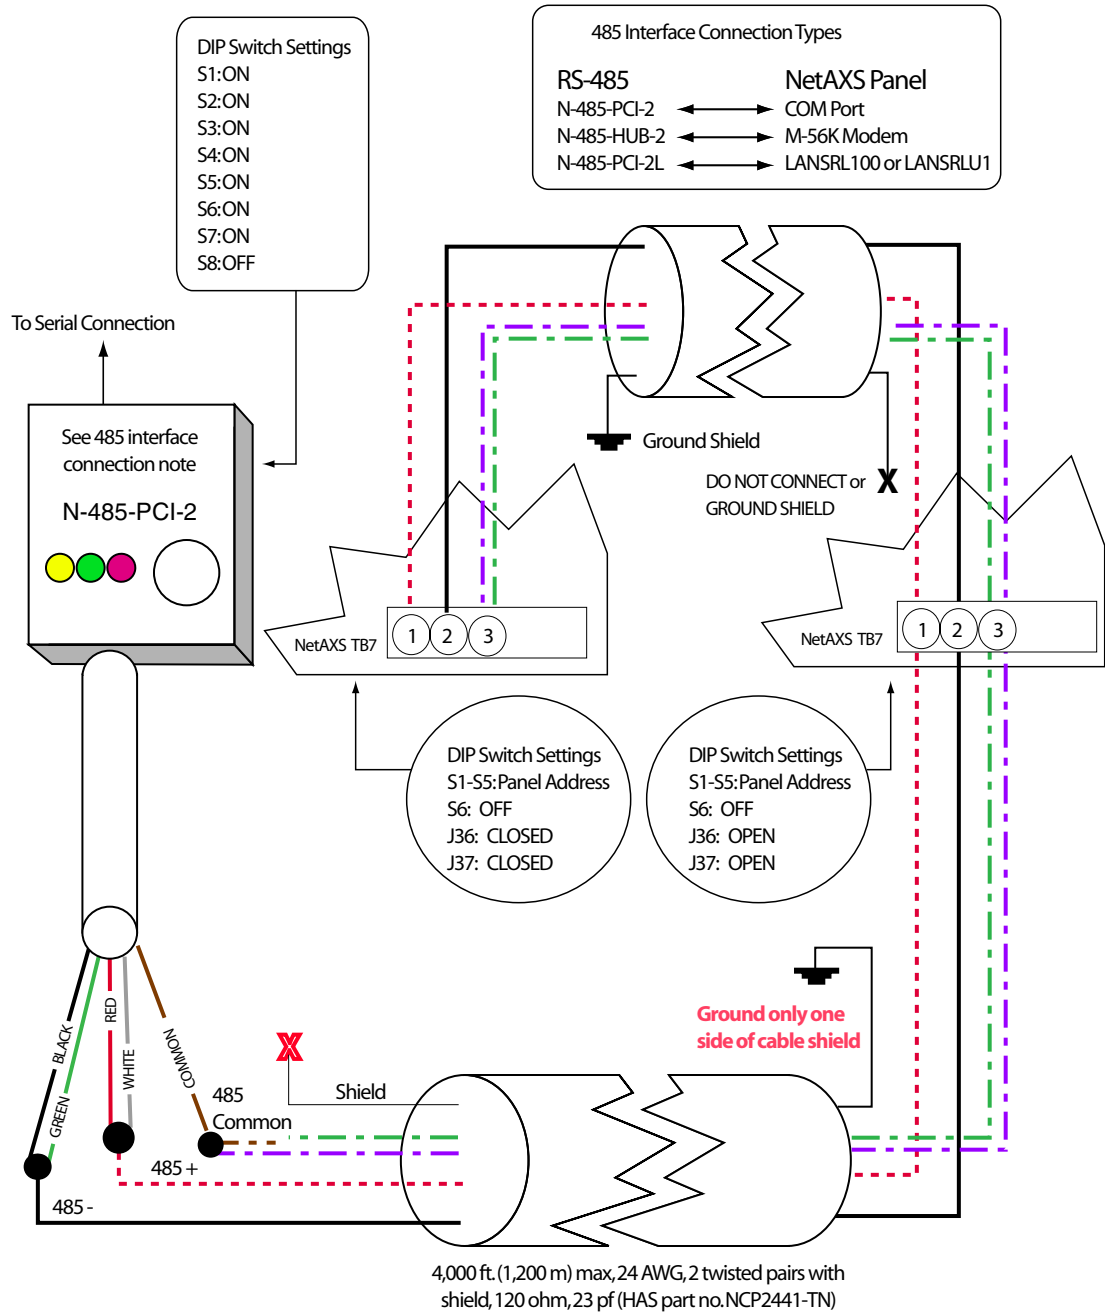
DIP Switch Settings
S1:ON
S2:ON
S3:ON
S4:ON
S5:ON
S6:ON
S7:ON
S8:OFF

485 Interface Connection Types

| RS-485 | | NetAXS Panel |
|---|---|---|
| N-485-PCI-2 | ↔ | COM Port |
| N-485-HUB-2 | ↔ | M-56K Modem |
| N-485-PCI-2L | ↔ | LANSRL100 or LANSRLU1 |

To Serial Connection

See 485 interface connection note

N-485-PCI-2

Ground Shield

DO NOT CONNECT or GROUND SHIELD

X

NetAXS TB7

1 2 3

NetAXS TB7

1 2 3

DIP Switch Settings
S1-S5:Panel Address
S6: OFF
J36: CLOSED
J37: CLOSED

DIP Switch Settings
S1-S5:Panel Address
S6: OFF
J36: OPEN
J37: OPEN

Ground only one side of cable shield

BLACK

GREEN

RED

WHITE

COMMON

X

485 Common

Shield

485 +

485 -

4,000 ft. (1,200 m) max, 24 AWG, 2 twisted pairs with shield, 120 ohm, 23 pf (HAS part no. NCP2441-TN)